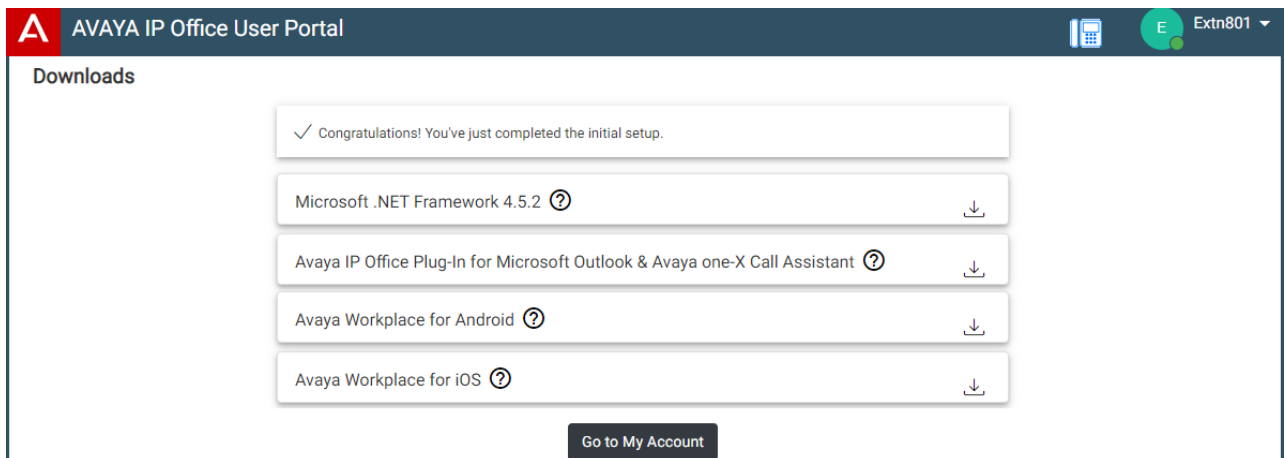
AVAYA IP Office User Portal

E Extn801

Downloads

Congratulations! You've just completed the initial setup.

Microsoft .NET Framework 4.5.2

Avaya IP Office Plug-In for Microsoft Outlook & Avaya one-X Call Assistant

Avaya Workplace for Android

Avaya Workplace for iOS

Go to My Account